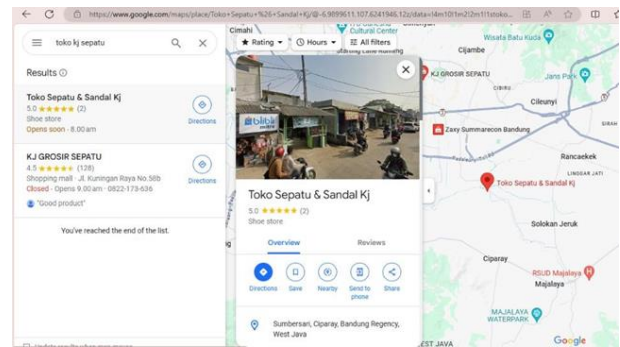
https://www.google.com/maps/place/Toko+Sepatu+%26+Sandal+Kj/@-6.9899611,107.6241946,12z/data=!4m10!1m2!2m1!1stoko...

toko kj sepatu

Results

Toko Sepatu & Sandal Kj
5.0 ★★★★★ (2)
Shoe store
Opens soon · 8.00 am
Directions

KJ GROSIR SEPATU
4.5 ★★★★★ (128)
Shopping mall · Jl. Kuningan Raya No.58b
Closed · Opens 9.00 am · 0822-173-636
Directions
"Good product"

You've reached the end of the list.

Rating
Hours
All filters

Cimahi
Cultural Center
Cijambe
Wisata Batu Kuda
KJ GROSIR SEPATU
Jatinangor
Cileunyi
Jano Park
Zaxy Summarecon Bandung
Rancaekek
Toko Sepatu & Sandal Kj
Solokan Jeruk
Ciparay
RSUD Majalaya
Majalaya
MAJALAYA WATERPARK
Google

Toko Sepatu & Sandal Kj
5.0 ★★★★★ (2)
Shoe store

Overview
Reviews

Directions
Save
Nearby
Send to phone
Share

Sumbersari, Ciparay, Bandung Regency, West Java